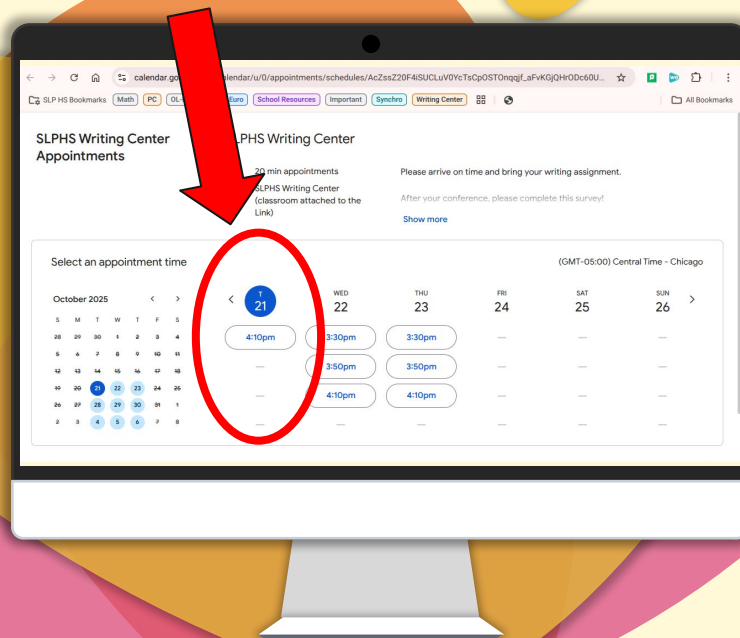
calendar.go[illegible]alendar/u/0/appointments/schedules/AcZssZ20F4iSUCLuV0YcTsCpOSTOnqqjf_aFvKGjQHrODc60U...

SLP HS Bookmarks | Math | PC | OL-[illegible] | Euro | School Resources | Important | Synchro | Writing Center | All Bookmarks

SLPHS Writing Center Appointments

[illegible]LPHS Writing Center

20 min appointments

SLPHS Writing Center (classroom attached to the Link)

Please arrive on time and bring your writing assignment.

After your conference, please complete this survey!

Show more

Select an appointment time

(GMT-05:00) Central Time - Chicago

October 2025

| S | M | T | W | T | F | S |
|---|---|---|---|---|---|---|
| 28 | 29 | 30 | 1 | 2 | 3 | 4 |
| 5 | 6 | 7 | 8 | 9 | 10 | 11 |
| 12 | 13 | 14 | 15 | 16 | 17 | 18 |
| 19 | 20 | 21 | 22 | 23 | 24 | 25 |
| 26 | 27 | 28 | 29 | 30 | 31 | 1 |
| 2 | 3 | 4 | 5 | 6 | 7 | 8 |

| T 21 | WED 22 | THU 23 | FRI 24 | SAT 25 | SUN 26 |
|---|---|---|---|---|---|
| 4:10pm | 3:30pm | 3:30pm | — | — | — |
| — | 3:50pm | 3:50pm | — | — | — |
| — | 4:10pm | 4:10pm | — | — | — |
| — | — | — | — | — | — |